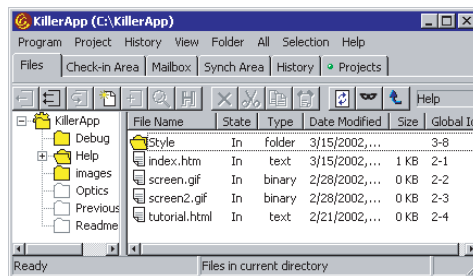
KillerApp (C:\KillerApp)

Program Project History View Folder All Selection Help

Files | Check-in Area | Mailbox | Synch Area | History | Projects

Help

KillerApp
Debug
Help
images
Optics
Previous
Readme

| File Name | State | Type | Date Modified | Size | Global I |
|---|---|---|---|---|---|
| Style | In | folder | 3/15/2002,... | | 3-8 |
| index.htm | In | text | 3/15/2002,... | 1 KB | 2-6 |
| screen.gif | In | binary | 2/28/2002,... | 0 KB | 2-1 |
| screen2.gif | In | binary | 2/28/2002,... | 0 KB | 2-3 |
| tutorial.html | In | text | 2/21/2002,... | 0 KB | 2-4 |

Ready | Files in current directory